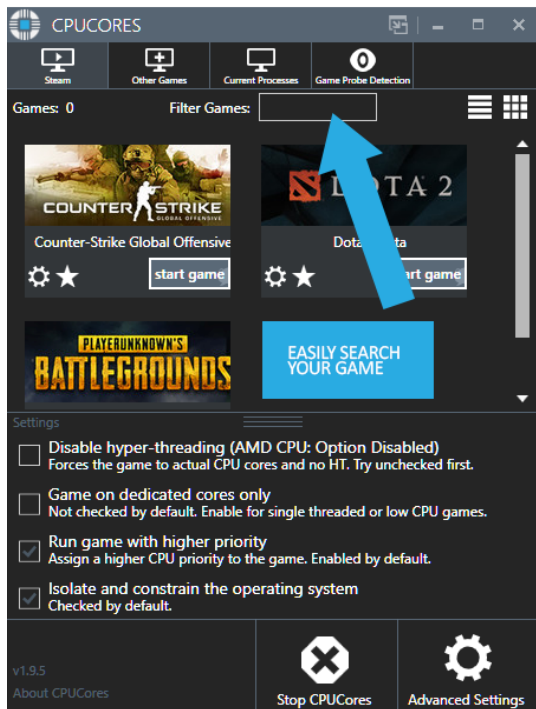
CPUCORES

Steam
Other Games
Current Processes
Game Probe Detection

Games: 0
Filter Games:

COUNTER STRIKE GLOBAL OFFENSIVE
Counter-Strike Global Offensive
start game

D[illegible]TA 2
Dota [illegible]ta
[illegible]art game

PLAYERUNKNOWN'S BATTLEGROUNDS

EASILY SEARCH YOUR GAME

Settings

Disable hyper-threading (AMD CPU: Option Disabled)
Forces the game to actual CPU cores and no HT. Try unchecked first.

Game on dedicated cores only
Not checked by default. Enable for single threaded or low CPU games.

Run game with higher priority
Assign a higher CPU priority to the game. Enabled by default.

Isolate and constrain the operating system
Checked by default.

v1.9.5
About CPUCores

Stop CPUCores

Advanced Settings